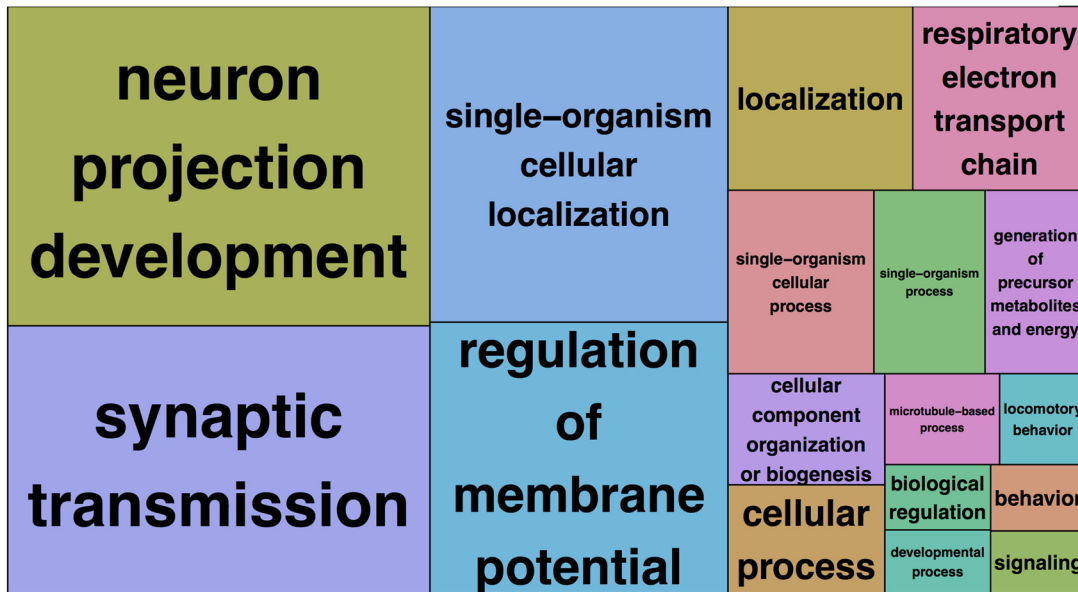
neuron projection development

synaptic transmission

single–organism cellular localization

regulation of membrane potential

localization

respiratory electron transport chain

single–organism cellular process

single–organism process

generation of precursor metabolites and energy

cellular component organization or biogenesis

microtubule–based process

locomotory behavior

cellular process

biological regulation

behavior

developmental process

signaling